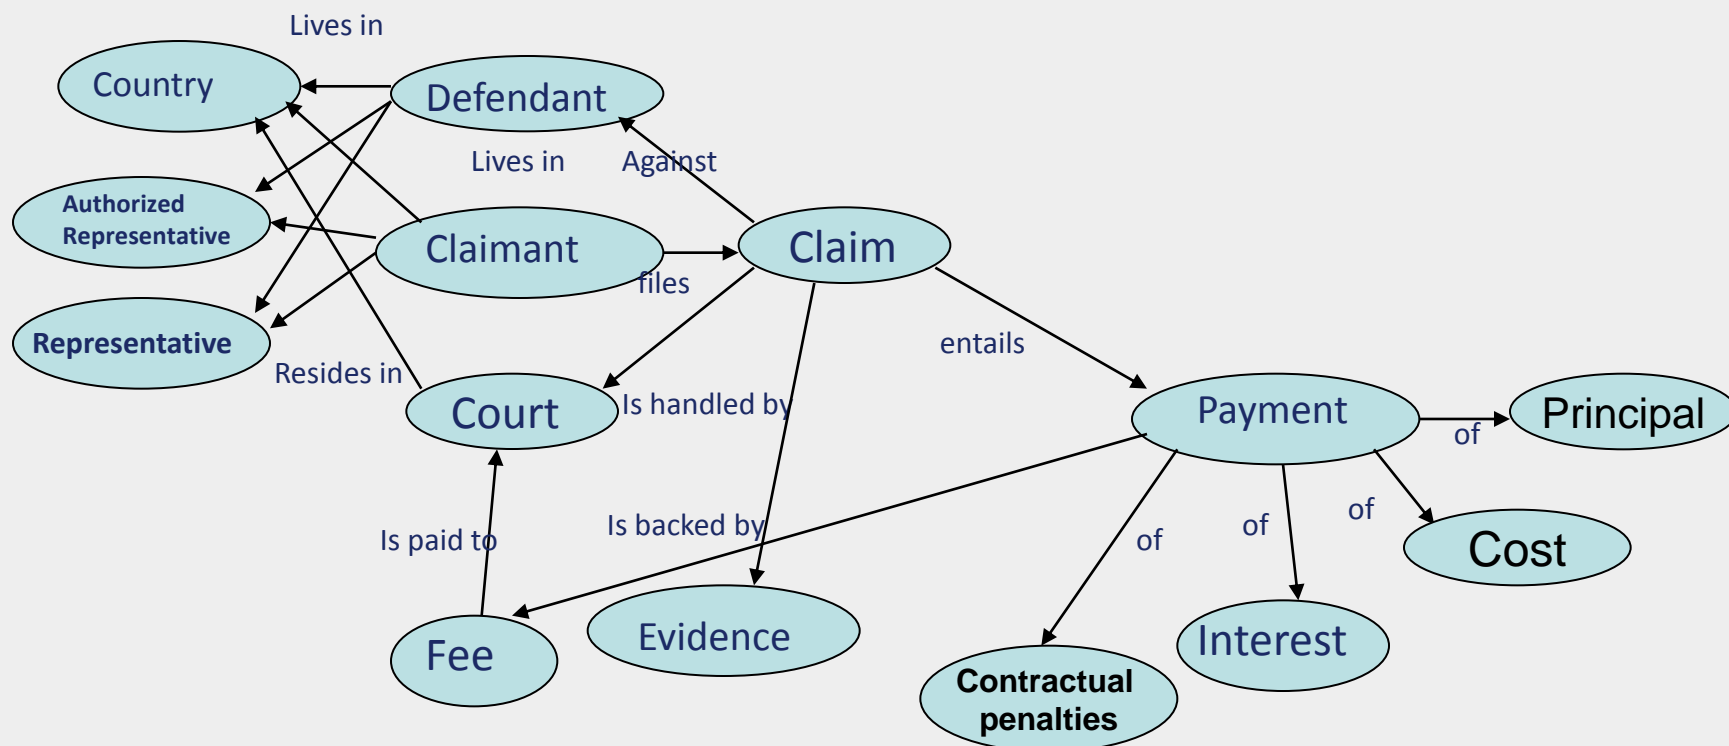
Lives in

Country

Defendant

Lives in

Against

Authorized Representative

Claimant

Claim

files

Representative

entails

Resides in

Court

Is handled by

Payment

Principal

of

Is paid to

Is backed by

of

of

of

Cost

Fee

Evidence

Interest

Contractual penalties